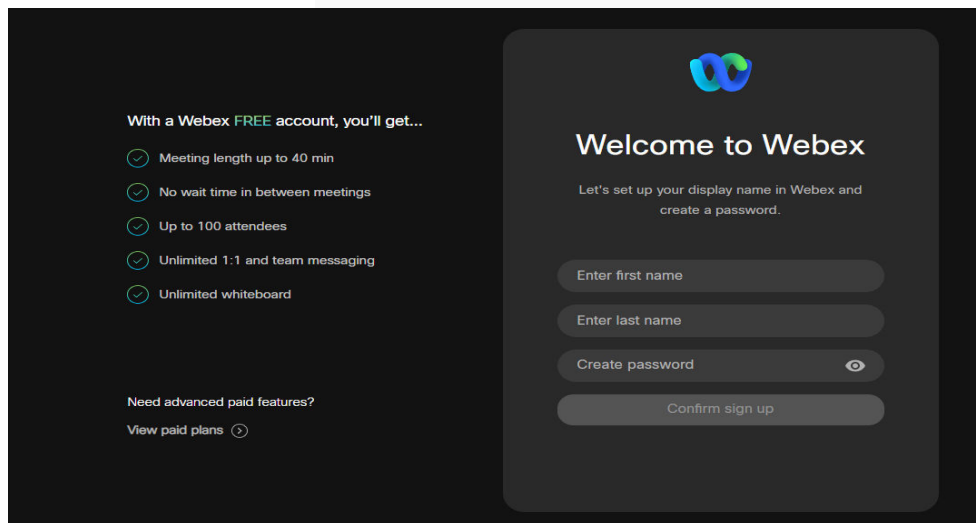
With a Webex FREE account, you'll get...

Meeting length up to 40 min

No wait time in between meetings

Up to 100 attendees

Unlimited 1:1 and team messaging

Unlimited whiteboard

Need advanced paid features?

View paid plans

Welcome to Webex

Let's set up your display name in Webex and create a password.

Enter first name

Enter last name

Create password

Confirm sign up